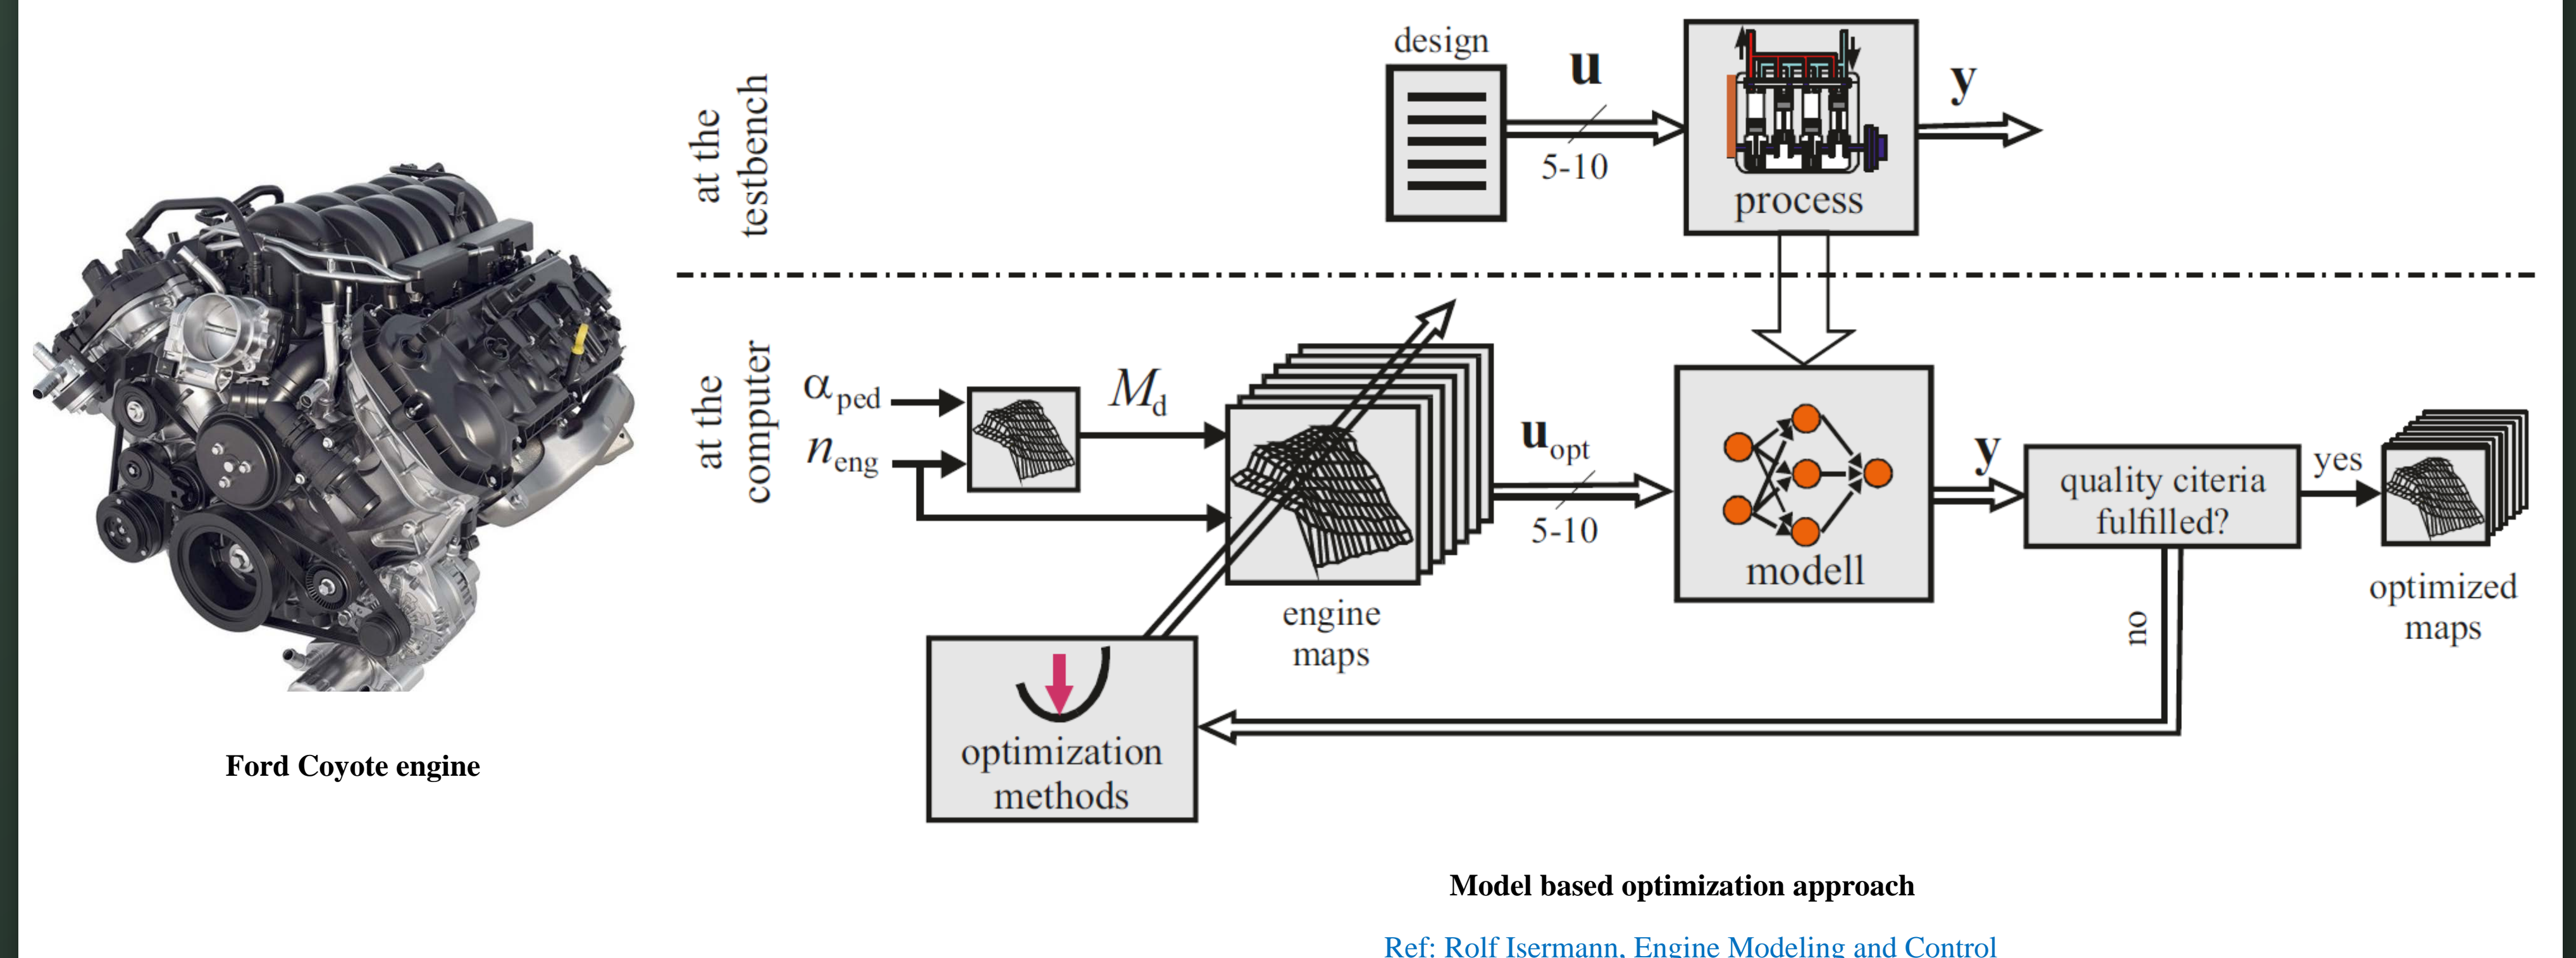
Ford Coyote engine

at the testbench

design

$\mathbf{u}$

5-10

process

$\mathbf{y}$

at the computer

$\alpha_{ped}$

$n_{eng}$

$M_d$

engine maps

$\mathbf{u}_{opt}$

5-10

modell

$\mathbf{y}$

quality citeria fulfilled?

yes

optimized maps

no

optimization methods

Model based optimization approach

Ref: Rolf Isermann, Engine Modeling and Control